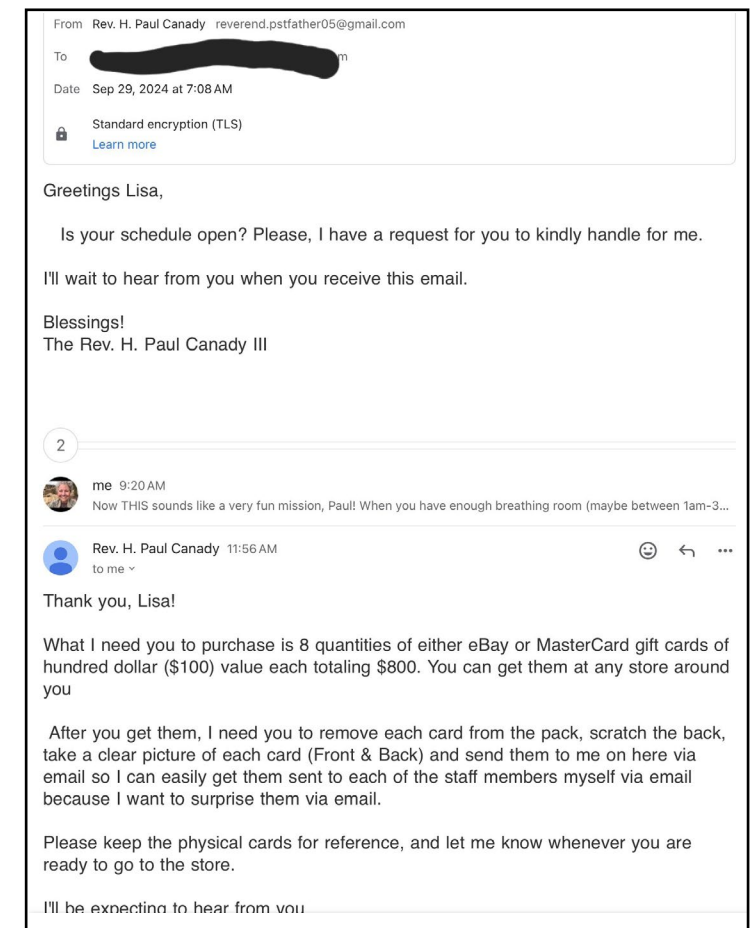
From Rev. H. Paul Canady reverend.pstfather05@gmail.com

To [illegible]m

Date Sep 29, 2024 at 7:08 AM

Standard encryption (TLS)
Learn more

Greetings Lisa,

Is your schedule open? Please, I have a request for you to kindly handle for me.

I'll wait to hear from you when you receive this email.

Blessings!
The Rev. H. Paul Canady III

2

me 9:20 AM
Now THIS sounds like a very fun mission, Paul! When you have enough breathing room (maybe between 1am-3...

Rev. H. Paul Canady 11:56 AM
to me

Thank you, Lisa!

What I need you to purchase is 8 quantities of either eBay or MasterCard gift cards of hundred dollar ($100) value each totaling $800. You can get them at any store around you

After you get them, I need you to remove each card from the pack, scratch the back, take a clear picture of each card (Front & Back) and send them to me on here via email so I can easily get them sent to each of the staff members myself via email because I want to surprise them via email.

Please keep the physical cards for reference, and let me know whenever you are ready to go to the store.

I'll be expecting to hear from you